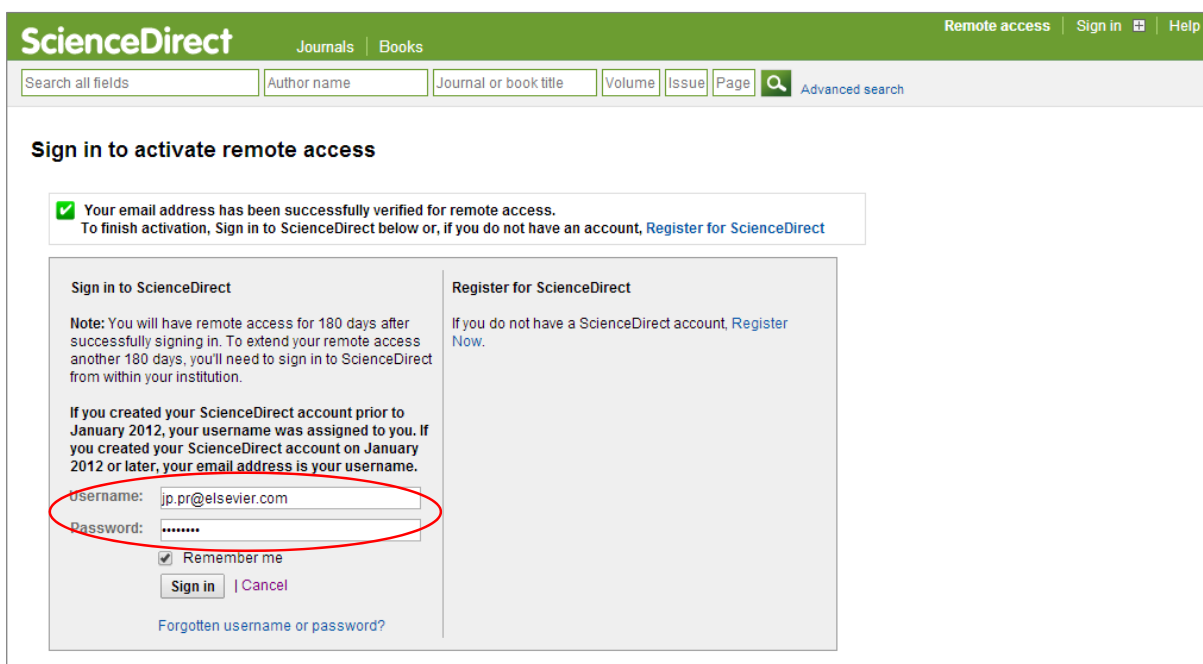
ScienceDirect Journals | Books

Remote access | Sign in | Help

Search all fields | Author name | Journal or book title | Volume | Issue | Page | Advanced search

Sign in to activate remote access

Your email address has been successfully verified for remote access.
To finish activation, Sign in to ScienceDirect below or, if you do not have an account, Register for ScienceDirect

Sign in to ScienceDirect

Note: You will have remote access for 180 days after successfully signing in. To extend your remote access another 180 days, you'll need to sign in to ScienceDirect from within your institution.

If you created your ScienceDirect account prior to January 2012, your username was assigned to you. If you created your ScienceDirect account on January 2012 or later, your email address is your username.

Username: jp.pr@elsevier.com

Password: ••••••••

Remember me

Sign in | Cancel

Forgotten username or password?

Register for ScienceDirect

If you do not have a ScienceDirect account, Register Now.